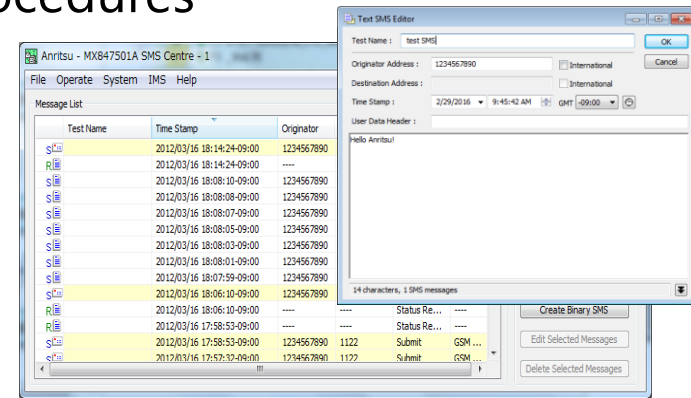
ocedures

Anritsu - MX847501A SMS Centre - 1

File Operate System IMS Help

Message List

| | Test Name | Time Stamp | Originator | | | |
|---|---|---|---|---|---|---|
| S | | 2012/03/16 18:14:24-09:00 | 1234567890 | | | |
| R | | 2012/03/16 18:14:24-09:00 | ---- | | | |
| S | | 2012/03/16 18:08:10-09:00 | 1234567890 | | | |
| S | | 2012/03/16 18:08:08-09:00 | 1234567890 | | | |
| S | | 2012/03/16 18:08:07-09:00 | 1234567890 | | | |
| S | | 2012/03/16 18:08:05-09:00 | 1234567890 | | | |
| S | | 2012/03/16 18:08:03-09:00 | 1234567890 | | | |
| S | | 2012/03/16 18:08:01-09:00 | 1234567890 | | | |
| S | | 2012/03/16 18:07:59-09:00 | 1234567890 | | | |
| S | | 2012/03/16 18:06:10-09:00 | 1234567890 | | | |
| R | | 2012/03/16 18:06:10-09:00 | ---- | ---- | Status Re... | ---- |
| R | | 2012/03/16 17:58:53-09:00 | ---- | ---- | Status Re... | ---- |
| S | | 2012/03/16 17:58:53-09:00 | 1234567890 | 1122 | Submit | GSM ... |
| S | | 2012/03/16 17:57:32-09:00 | 1234567890 | 1122 | Submit | GSM ... |

Create Binary SMS

Edit Selected Messages

Delete Selected Messages

Text SMS Editor

Test Name : test SMS

OK

Originator Address : 1234567890

International

Cancel

Destination Address :

International

Time Stamp : 2/29/2016 9:45:42 AM GMT -09:00

User Data Header :

Hello Anritsu!

14 characters, 1 SMS messages